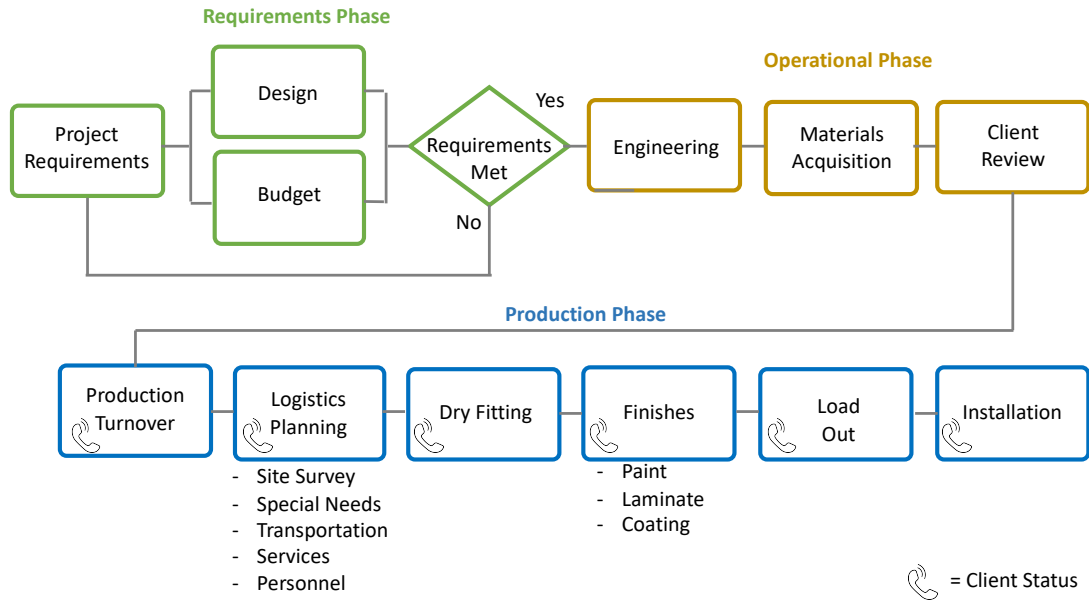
Requirements Phase

Project Requirements

Design

Budget

Requirements Met

Yes

No

Operational Phase

Engineering

Materials Acquisition

Client Review

Production Phase

Production Turnover

Logistics Planning

- Site Survey
- Special Needs
- Transportation
- Services
- Personnel

Dry Fitting

Finishes

- Paint
- Laminate
- Coating

Load Out

Installation

= Client Status